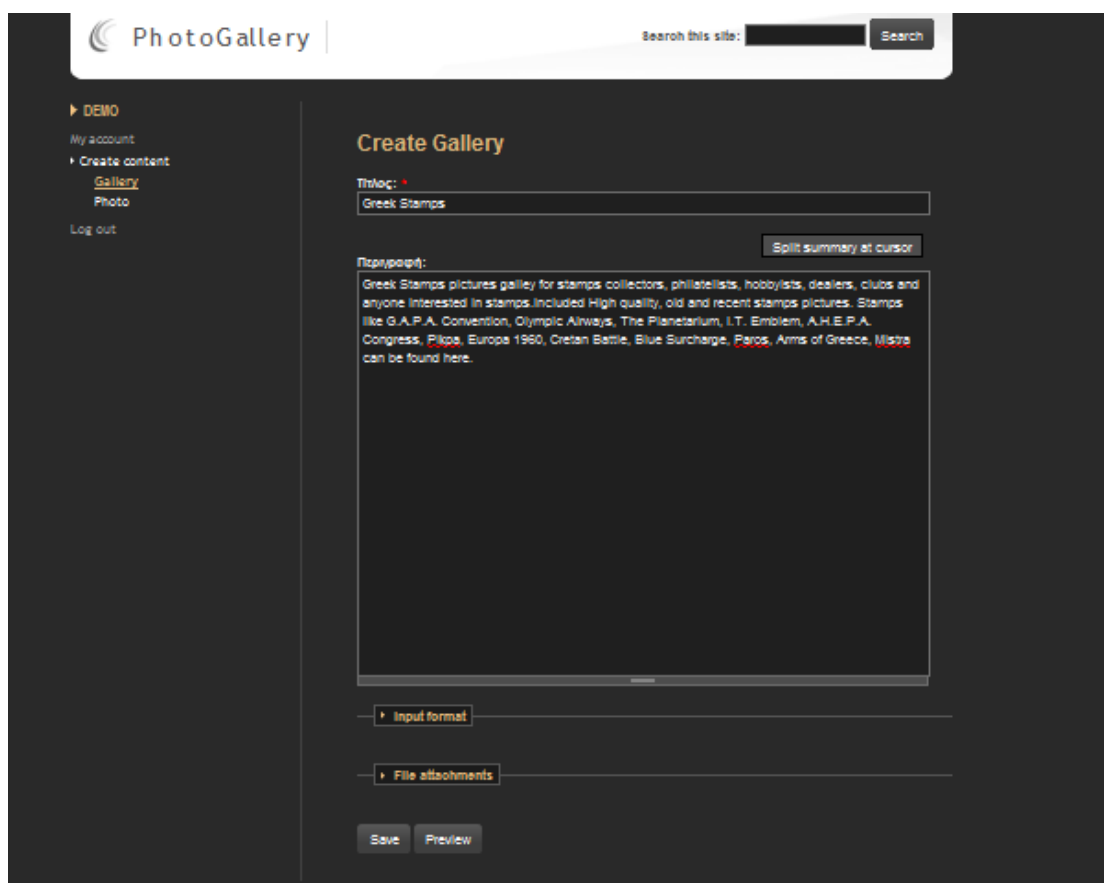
PhotoGallery

Search this site: Search

DEMO

My account

Create content

Gallery

Photo

Log out

Create Gallery

Τίτλος: *

Greek Stamps

Split summary at cursor

Περιγραφή:

Greek Stamps pictures galley for stamps collectors, philatelists, hobbyists, dealers, clubs and anyone interested in stamps.Included High quality, old and recent stamps pictures. Stamps like G.A.P.A. Convention, Olympic Airways, The Planetarium, I.T. Emblem, A.H.E.P.A. Congress, Pikpa, Europa 1960, Cretan Battle, Blue Surcharge, Paros, Arms of Greece, Mistra can be found here.

Input format

File attachments

Save Preview